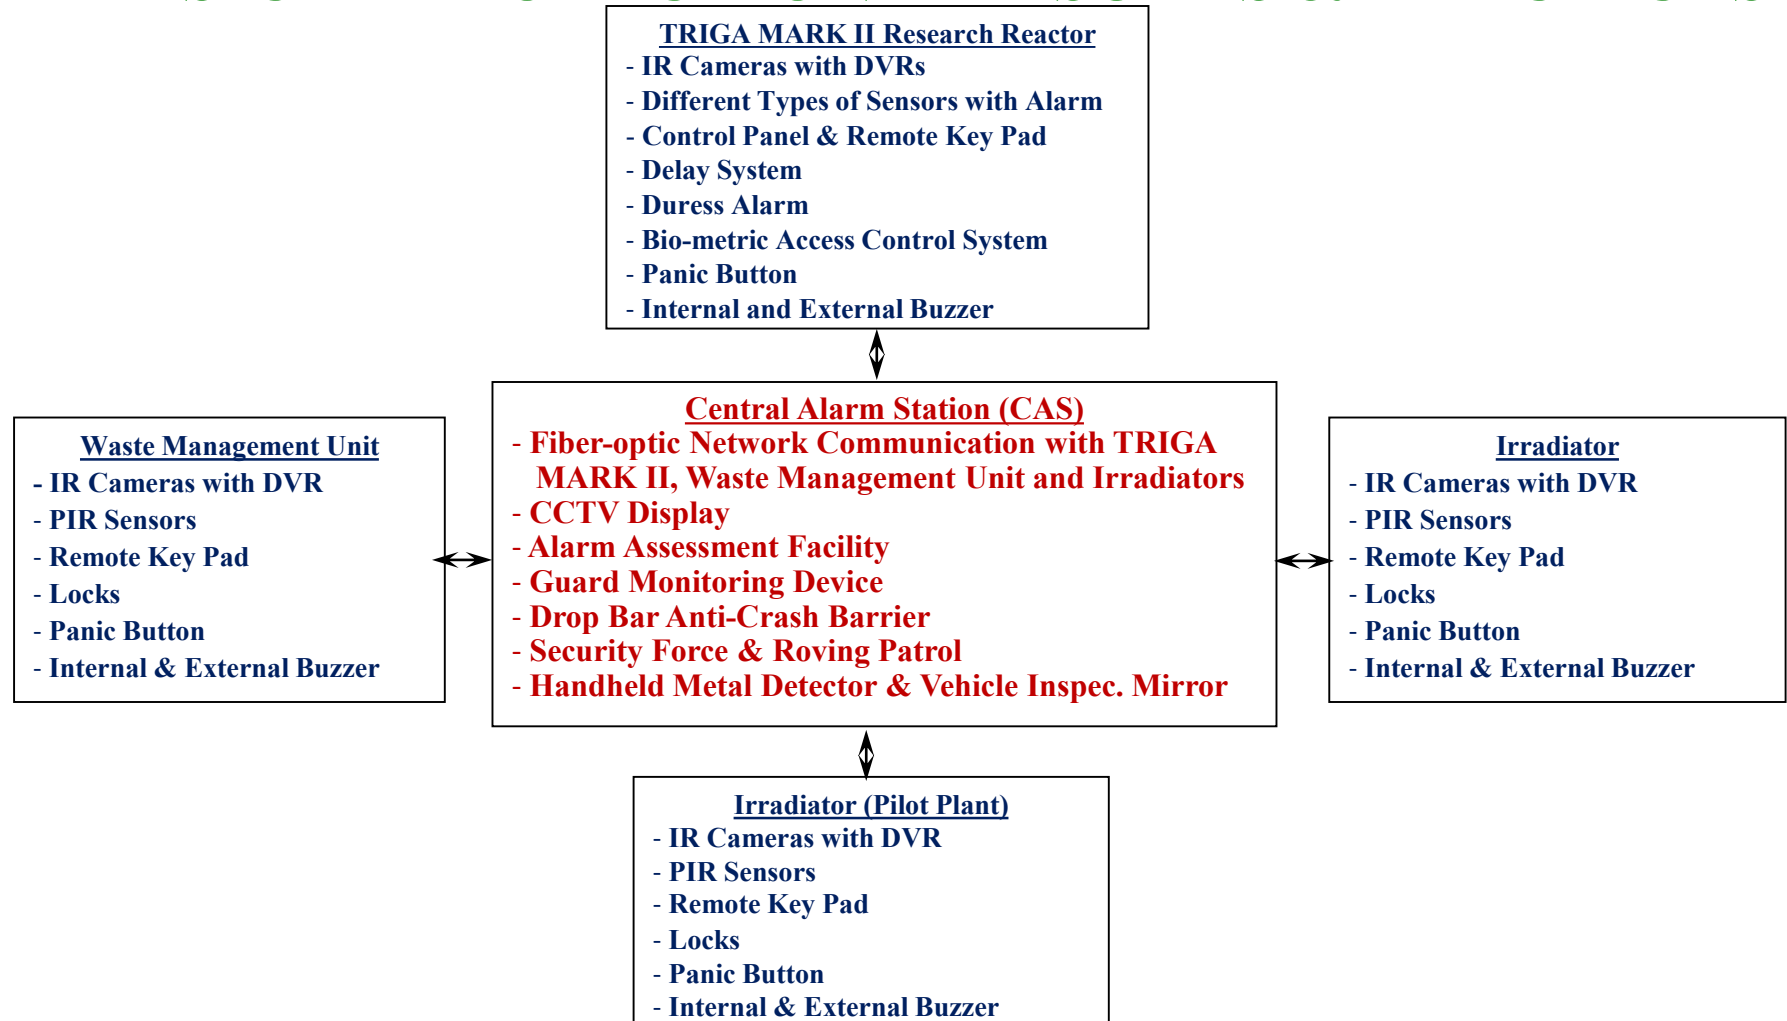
TRIGA MARK II Research Reactor
- IR Cameras with DVRs
- Different Types of Sensors with Alarm
- Control Panel & Remote Key Pad
- Delay System
- Duress Alarm
- Bio-metric Access Control System
- Panic Button
- Internal and External Buzzer

Waste Management Unit
- IR Cameras with DVR
- PIR Sensors
- Remote Key Pad
- Locks
- Panic Button
- Internal & External Buzzer

Central Alarm Station (CAS)
- Fiber-optic Network Communication with TRIGA MARK II, Waste Management Unit and Irradiators
- CCTV Display
- Alarm Assessment Facility
- Guard Monitoring Device
- Drop Bar Anti-Crash Barrier
- Security Force & Roving Patrol
- Handheld Metal Detector & Vehicle Inspec. Mirror

Irradiator
- IR Cameras with DVR
- PIR Sensors
- Remote Key Pad
- Locks
- Panic Button
- Internal & External Buzzer

Irradiator (Pilot Plant)
- IR Cameras with DVR
- PIR Sensors
- Remote Key Pad
- Locks
- Panic Button
- Internal & External Buzzer